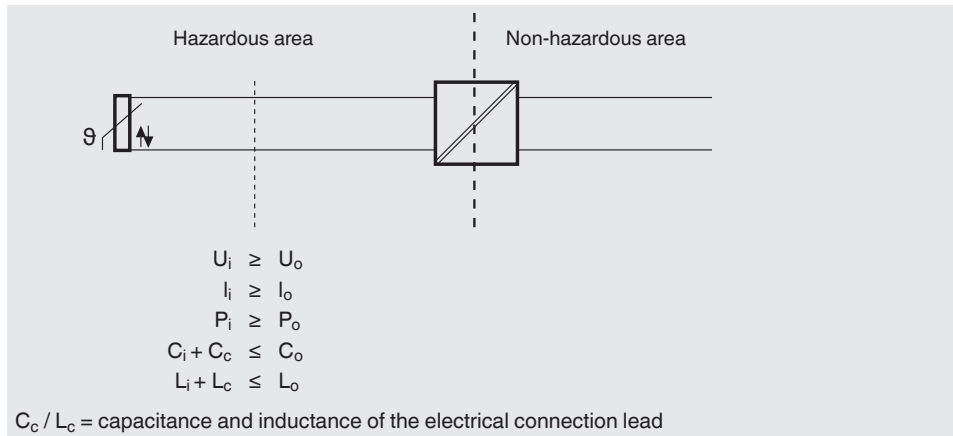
Hazardous area

Non-hazardous area

$\vartheta$

$U_i \geq U_o$
$I_i \geq I_o$
$P_i \geq P_o$
$C_i + C_c \leq C_o$
$L_i + L_c \leq L_o$

$C_c$ / $L_c$ = capacitance and inductance of the electrical connection lead